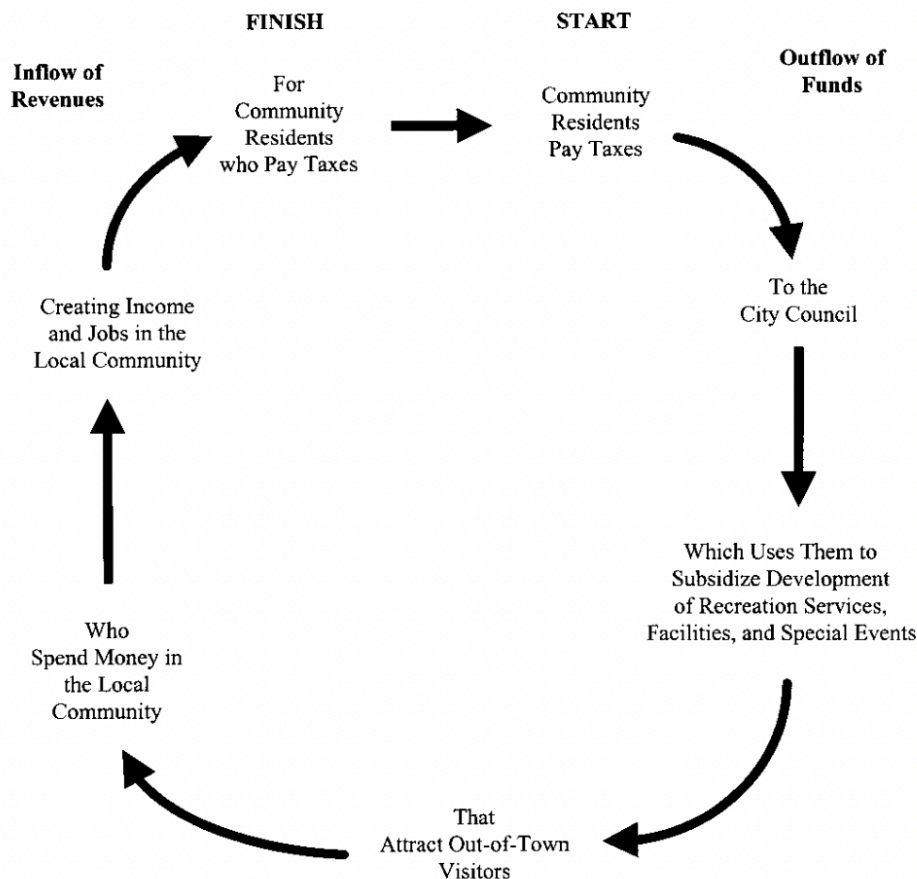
FINISH

START

Inflow of Revenues

For Community Residents who Pay Taxes

Community Residents Pay Taxes

Outflow of Funds

To the City Council

Which Uses Them to Subsidize Development of Recreation Services, Facilities, and Special Events

That Attract Out-of-Town Visitors

Who Spend Money in the Local Community

Creating Income and Jobs in the Local Community